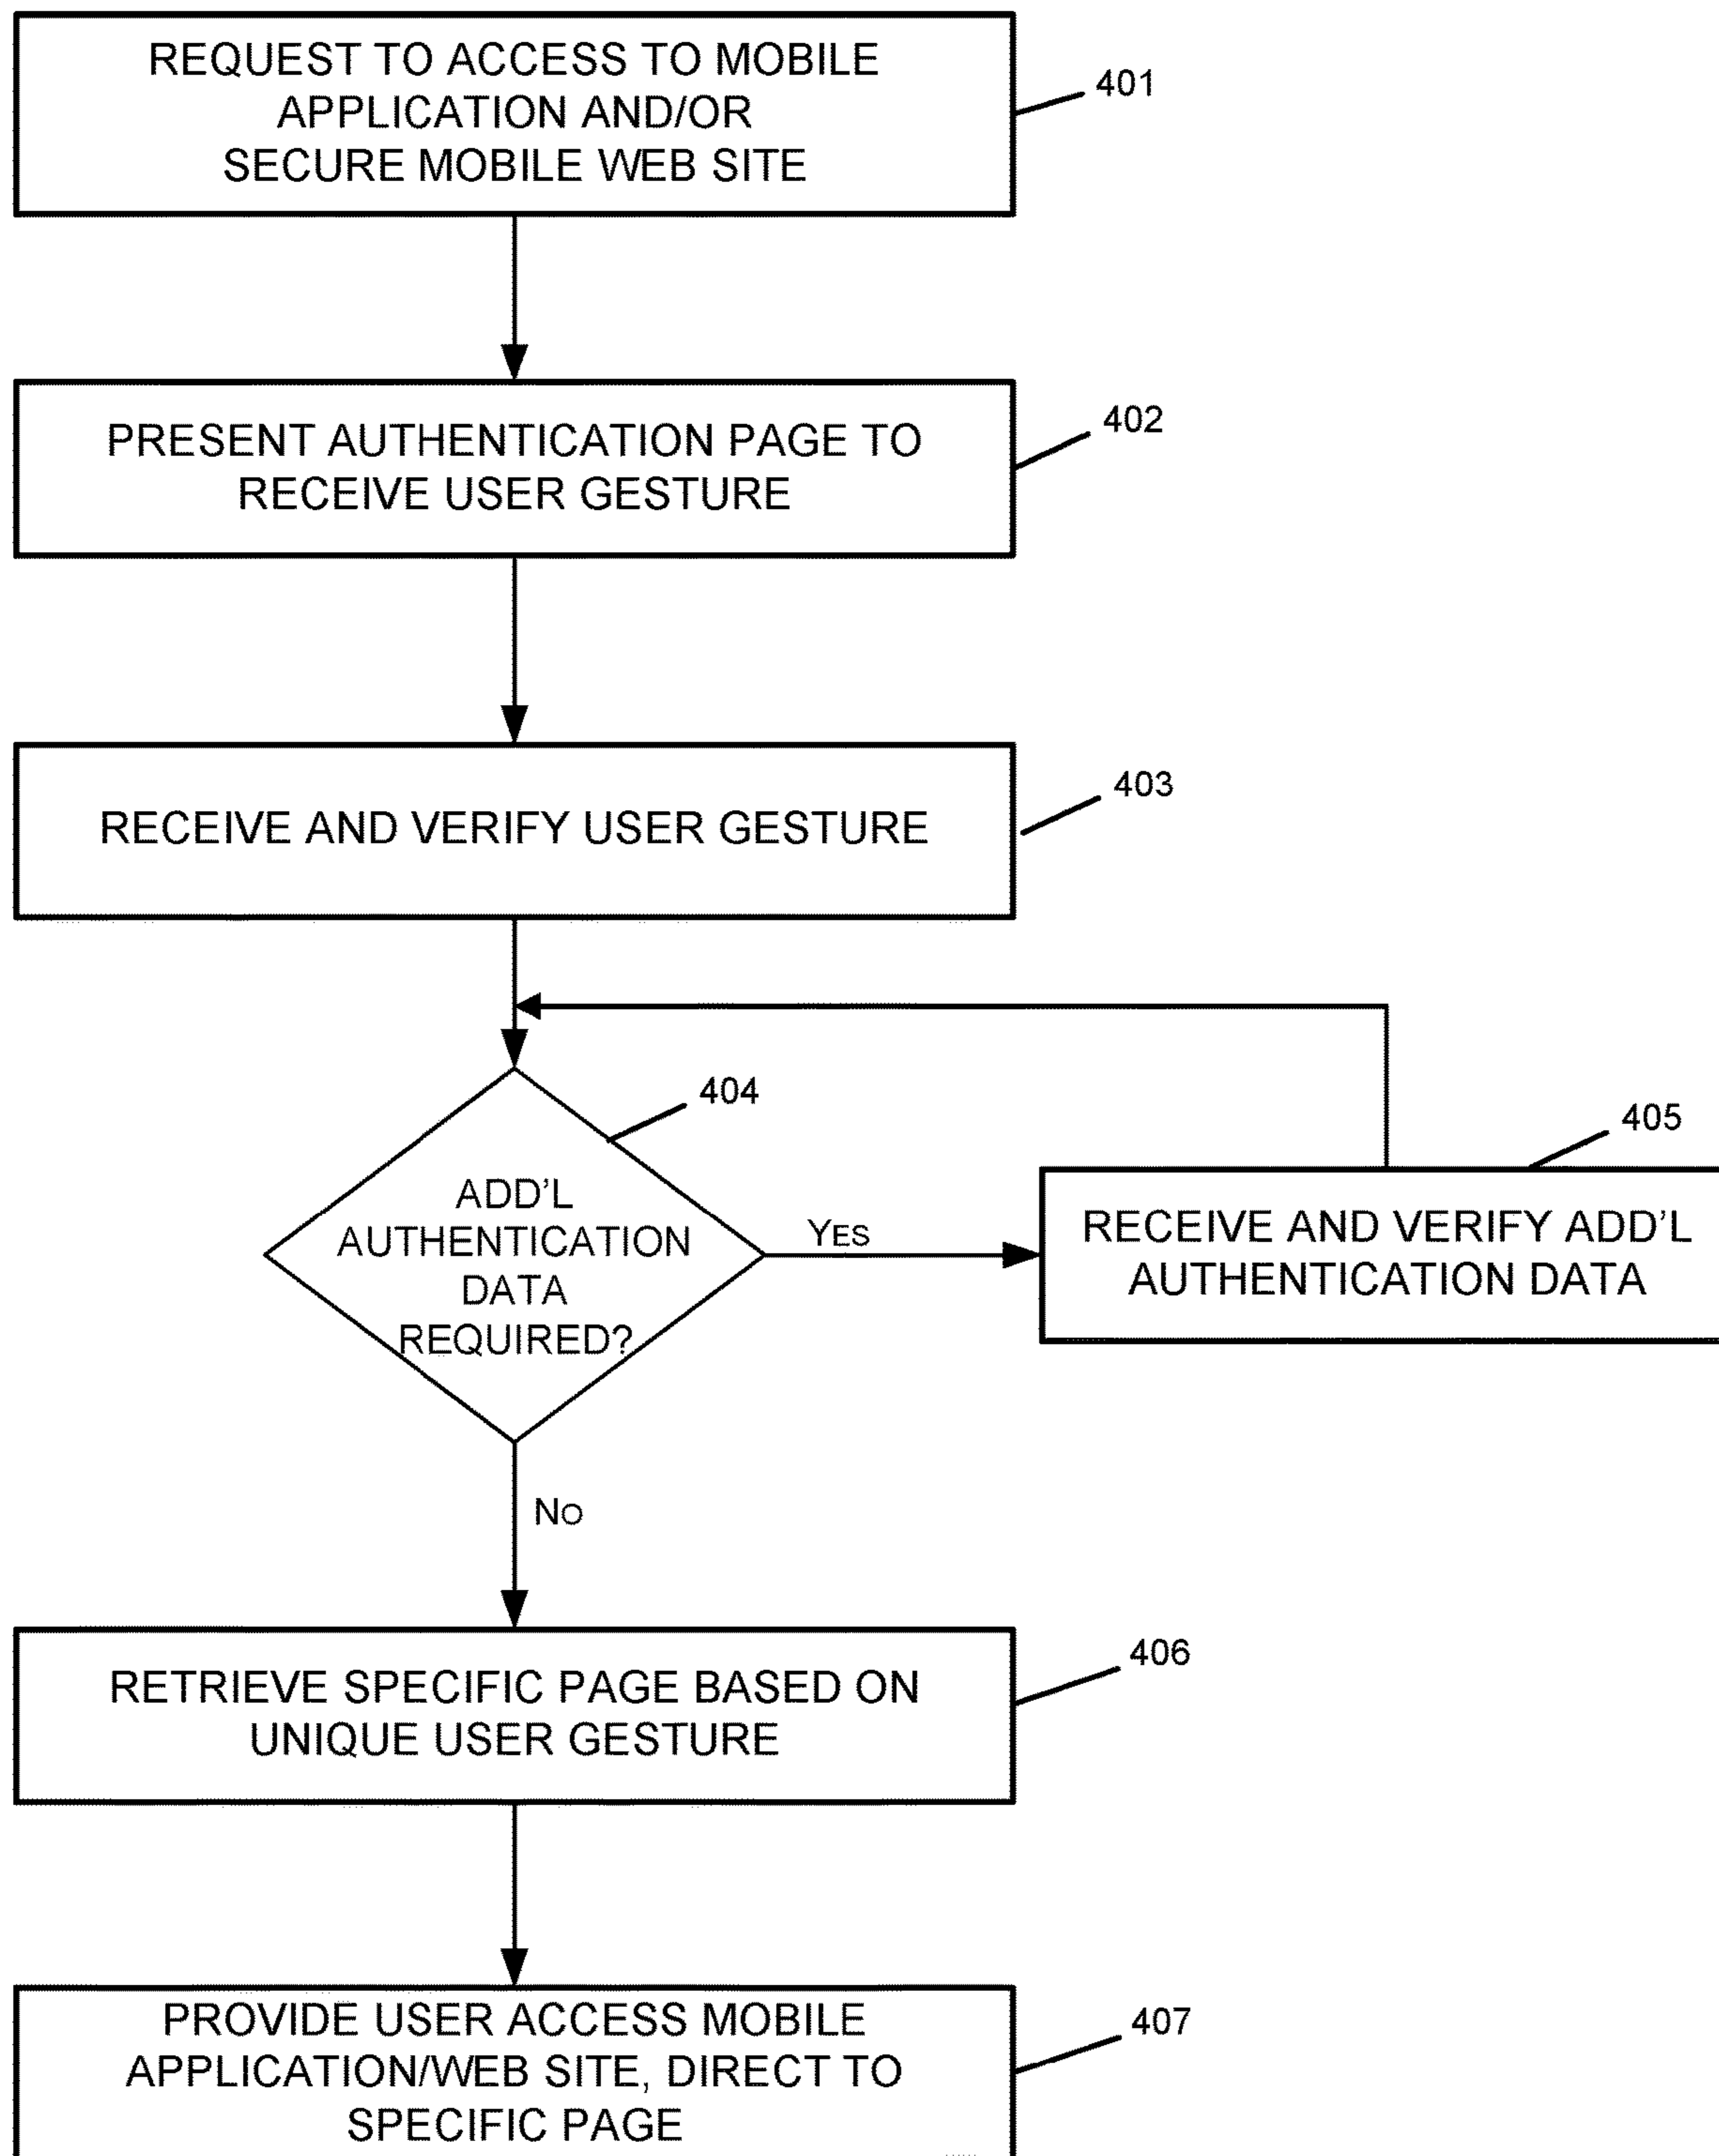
REQUEST TO ACCESS TO MOBILE APPLICATION AND/OR SECURE MOBILE WEB SITE

401

PRESENT AUTHENTICATION PAGE TO RECEIVE USER GESTURE

402

RECEIVE AND VERIFY USER GESTURE

403

ADD'L AUTHENTICATION DATA REQUIRED?

404

YES

RECEIVE AND VERIFY ADD'L AUTHENTICATION DATA

405

NO

RETRIEVE SPECIFIC PAGE BASED ON UNIQUE USER GESTURE

406

PROVIDE USER ACCESS MOBILE APPLICATION/WEB SITE, DIRECT TO SPECIFIC PAGE

407